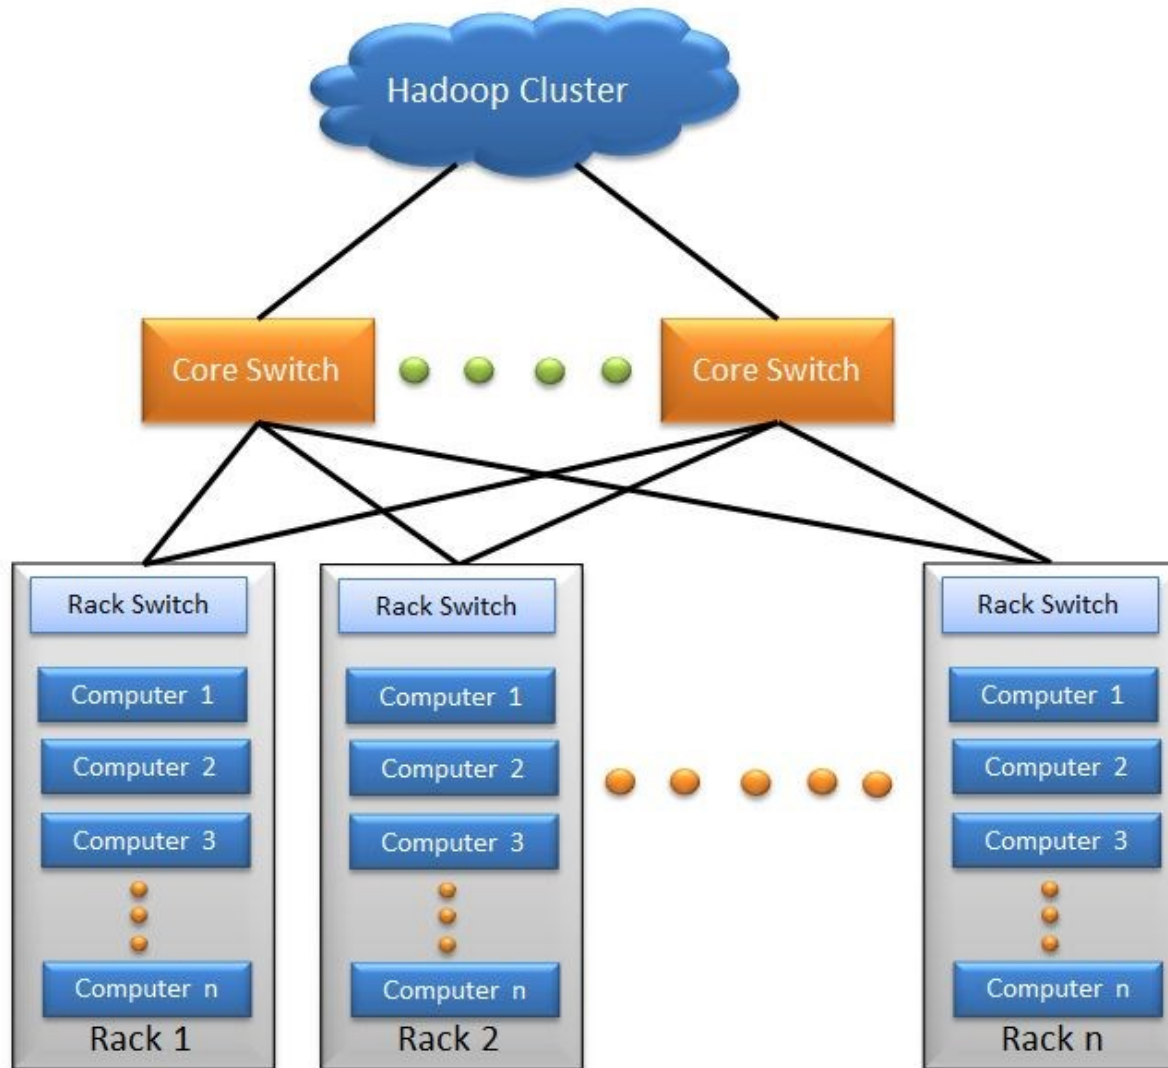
Hadoop Cluster

Core Switch

Core Switch

Rack Switch
Computer 1
Computer 2
Computer 3
Computer n
Rack 1

Rack Switch
Computer 1
Computer 2
Computer 3
Computer n
Rack 2

Rack Switch
Computer 1
Computer 2
Computer 3
Computer n
Rack n